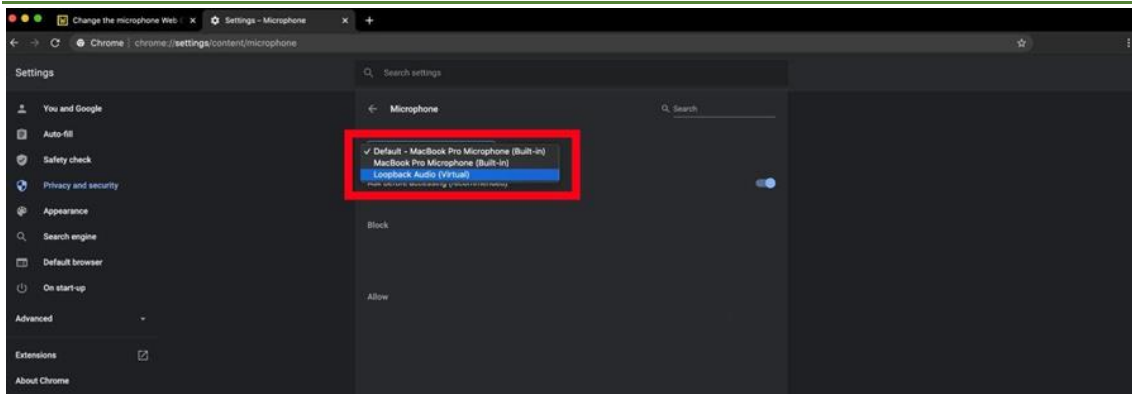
Change the microphone Web | ×
Settings – Microphone ×
+
Chrome | chrome://settings/content/microphone

Settings
Search settings

You and Google
Auto-fill
Safety check
Privacy and security
Appearance
Search engine
Default browser
On start-up
Advanced
Extensions
About Chrome

Microphone
Search

✓ Default - MacBook Pro Microphone (Built-in)
MacBook Pro Microphone (Built-in)
Loopback Audio (Virtual)
Ask before accessing (recommended)

Block

Allow